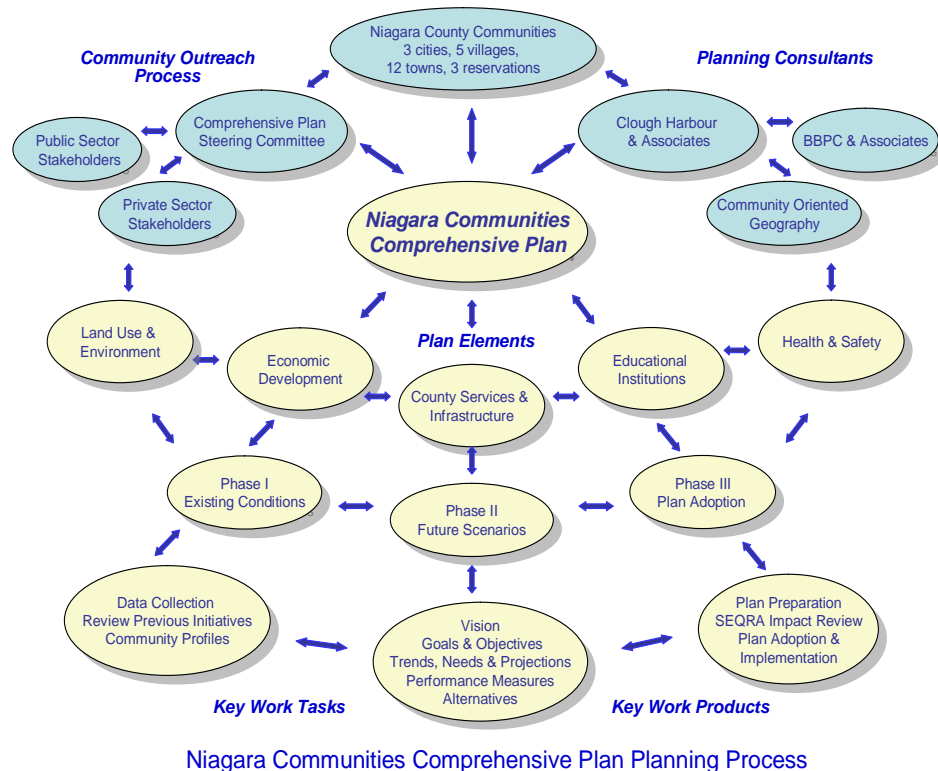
Community Outreach Process

Niagara County Communities
3 cities, 5 villages,
12 towns, 3 reservations

Planning Consultants

Public Sector Stakeholders

Comprehensive Plan Steering Committee

Clough Harbour & Associates

BBPC & Associates

Private Sector Stakeholders

Niagara Communities Comprehensive Plan

Community Oriented Geography

Land Use & Environment

Economic Development

Plan Elements

Educational Institutions

Health & Safety

County Services & Infrastructure

Phase I
Existing Conditions

Phase II
Future Scenarios

Phase III
Plan Adoption

Data Collection
Review Previous Initiatives
Community Profiles

Vision
Goals & Objectives
Trends, Needs & Projections
Performance Measures
Alternatives

Plan Preparation
SEQRA Impact Review
Plan Adoption & Implementation

Key Work Tasks

Key Work Products

Niagara Communities Comprehensive Plan Planning Process